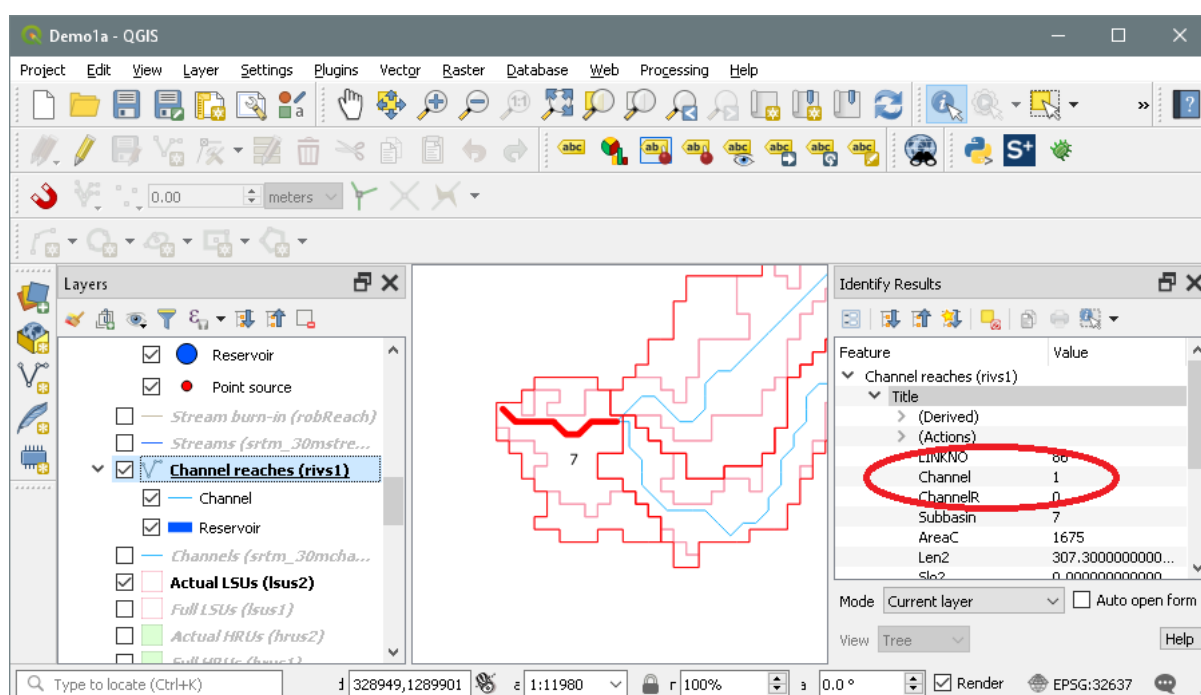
Demo1a - QGIS

Project Edit View Layer Settings Plugins Vector Raster Database Web Processing Help

0.00 meters

Layers

Reservoir
Point source
Stream burn-in (robReach)
Streams (srtm_30mstre...
Channel reaches (rivs1)
Channel
Reservoir
Channels (srtm_30mcha...
Actual LSUs (lsus2)
Full LSUs (lsus1)
Actual HRUs (hrus2)
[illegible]

7

Identify Results

| Feature | Value |
|---|---|
| Channel reaches (rivs1) | |
| Title | |
| (Derived) | |
| (Actions) | |
| LINKNO | 86 |
| Channel | 1 |
| ChannelR | 0 |
| Subbasin | 7 |
| AreaC | 1675 |
| Len2 | 307.3000000000... |
| Slo2 | 0.000000000000... |

Mode Current layer
Auto open form
View Tree
Help

Type to locate (Ctrl+K)
328949,1289901
1:11980
100%
0.0 °
Render
EPSG:32637